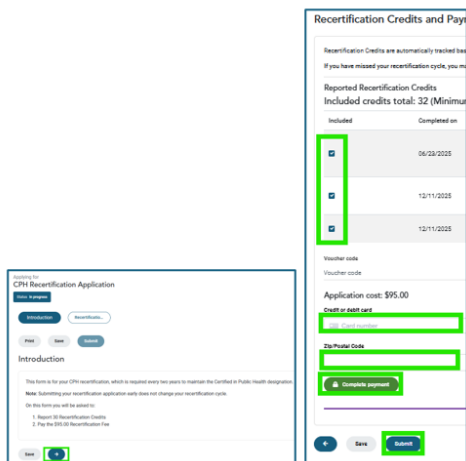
Applying for
CPH Recertification Application
Status: In progress

Introduction
Recertificatio...

Print
Save
Submit

Introduction

This form is for your CPH recertification, which is required every two years to maintain the Certified in Public Health designation.

Note: Submitting your recertification application early does not change your recertification cycle.

On this form you will be asked to:

1. Report 30 Recertification Credits
2. Pay the $95.00 Recertification Fee

Save
→

Recertification Credits and Pay

Recertification Credits are automatically tracked bas
If you have missed your recertification cycle, you ma

Reported Recertification Credits
Included credits total: 32 (Minimu

| Included | Completed on |
|---|---|
| ☑ | 06/29/2025 |
| ☑ | 12/11/2025 |
| ☑ | 12/11/2025 |

Voucher code
Voucher code

Application cost: $95.00

Credit or debit card
Card number

Zip/Postal Code

Complete payment

←
Save
Submit